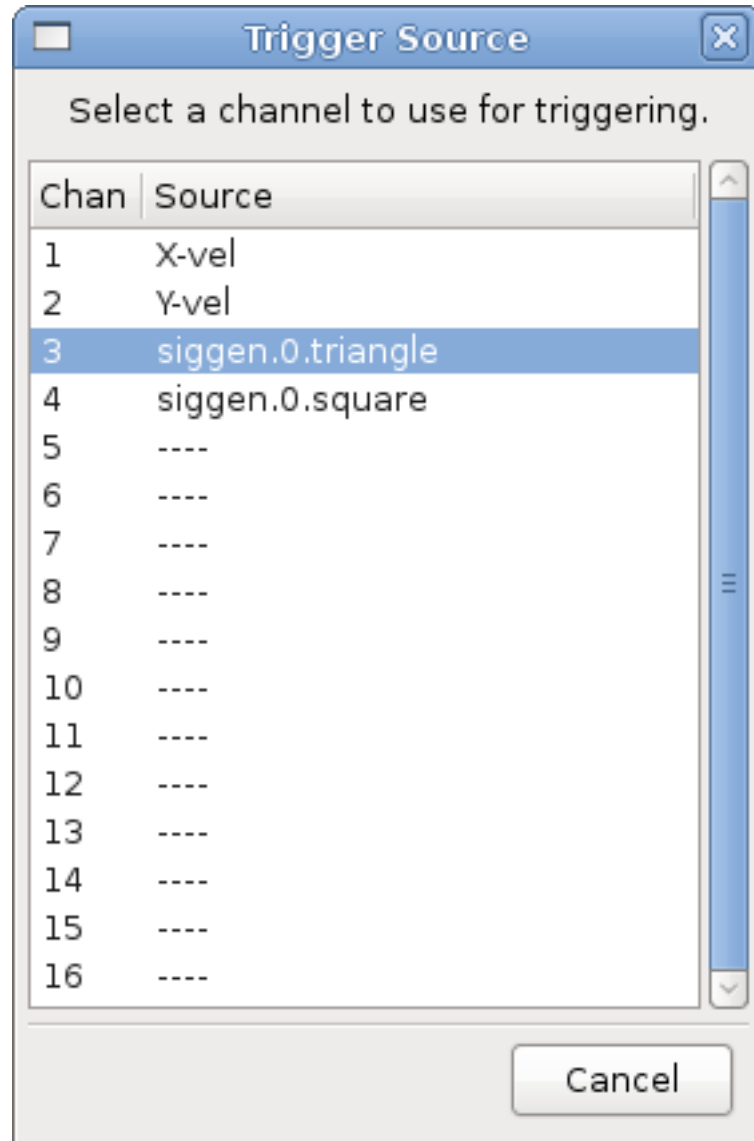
Trigger Source

Select a channel to use for triggering.

| Chan | Source |
|---|---|
| 1 | X-vel |
| 2 | Y-vel |
| 3 | siggen.0.triangle |
| 4 | siggen.0.square |
| 5 | ---- |
| 6 | ---- |
| 7 | ---- |
| 8 | ---- |
| 9 | ---- |
| 10 | ---- |
| 11 | ---- |
| 12 | ---- |
| 13 | ---- |
| 14 | ---- |
| 15 | ---- |
| 16 | ---- |

Cancel